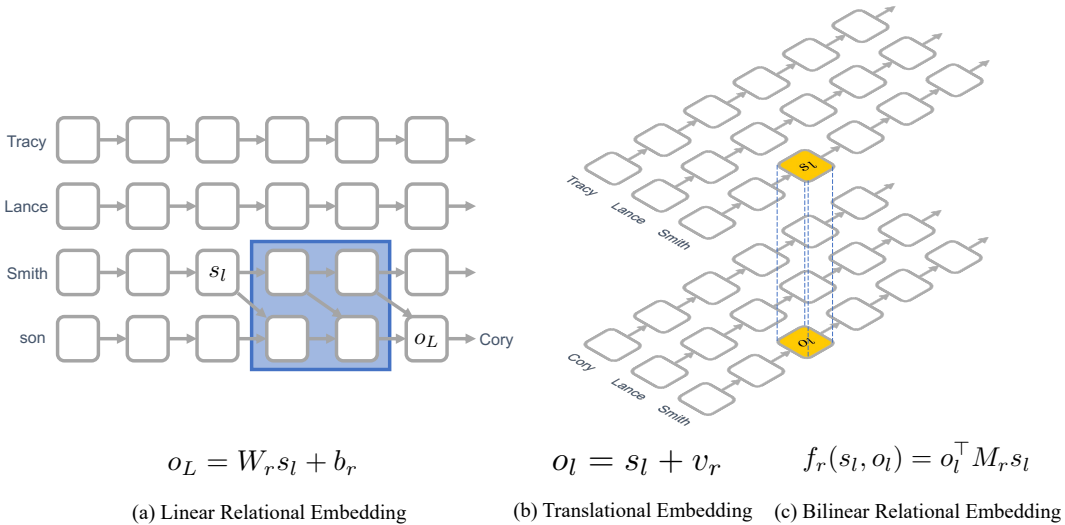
Tracy

Lance

Smith

son

$s_l$

$o_L$

Cory

Tracy

Lance

Smith

$s_l$

$o_l$

Cory

Lance

Smith

$o_L = W_r s_l + b_r$

(a) Linear Relational Embedding

$o_l = s_l + v_r$

(b) Translational Embedding

$f_r(s_l, o_l) = o_l^\top M_r s_l$

(c) Bilinear Relational Embedding